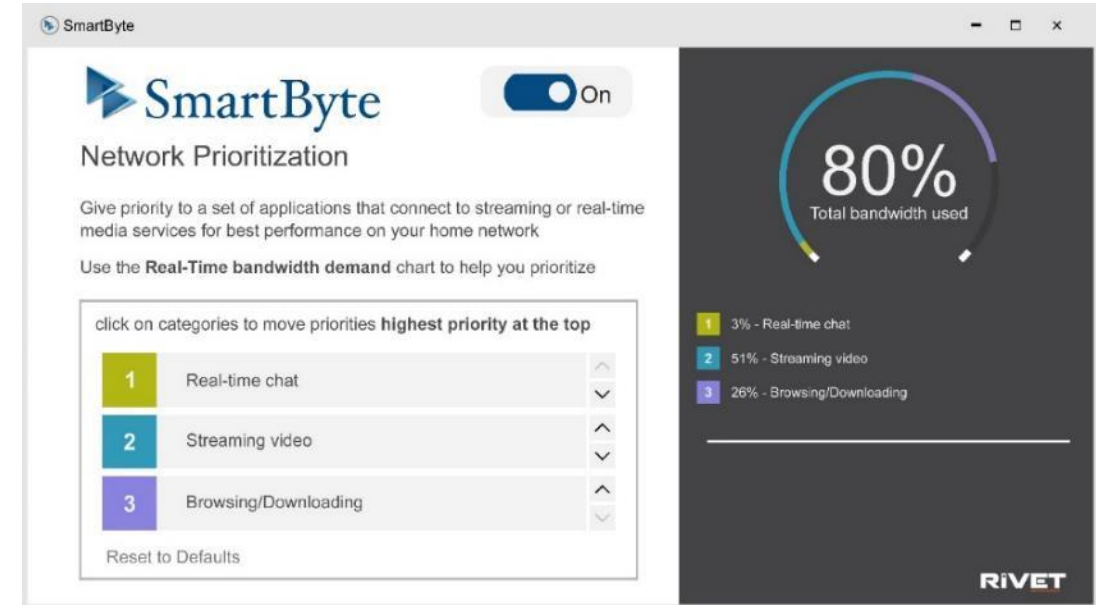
SmartByte

SmartByte

On

Network Prioritization

Give priority to a set of applications that connect to streaming or real-time media services for best performance on your home network

Use the **Real-Time bandwidth demand** chart to help you prioritize

click on categories to move priorities **highest priority at the top**

1 Real-time chat

2 Streaming video

3 Browsing/Downloading

Reset to Defaults

80%
Total bandwidth used

1 3% - Real-time chat
2 51% - Streaming video
3 26% - Browsing/Downloading

RiVET